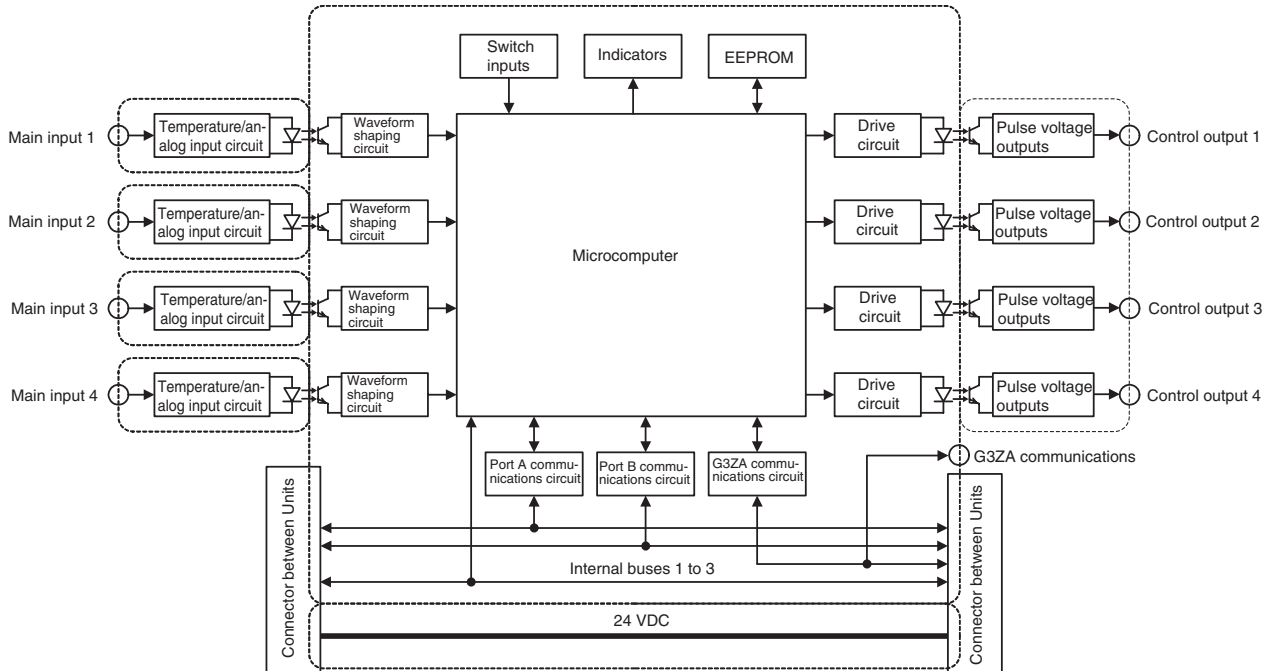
Switch inputs

Indicators

EEPROM

Main input 1

Temperature/analog input circuit

Waveform shaping circuit

Main input 2

Temperature/analog input circuit

Waveform shaping circuit

Main input 3

Temperature/analog input circuit

Waveform shaping circuit

Main input 4

Temperature/analog input circuit

Waveform shaping circuit

Microcomputer

Drive circuit

Pulse voltage outputs

Control output 1

Drive circuit

Pulse voltage outputs

Control output 2

Drive circuit

Pulse voltage outputs

Control output 3

Drive circuit

Pulse voltage outputs

Control output 4

Port A communications circuit

Port B communications circuit

G3ZA communications circuit

G3ZA communications

Connector between Units

Internal buses 1 to 3

Connector between Units

24 VDC